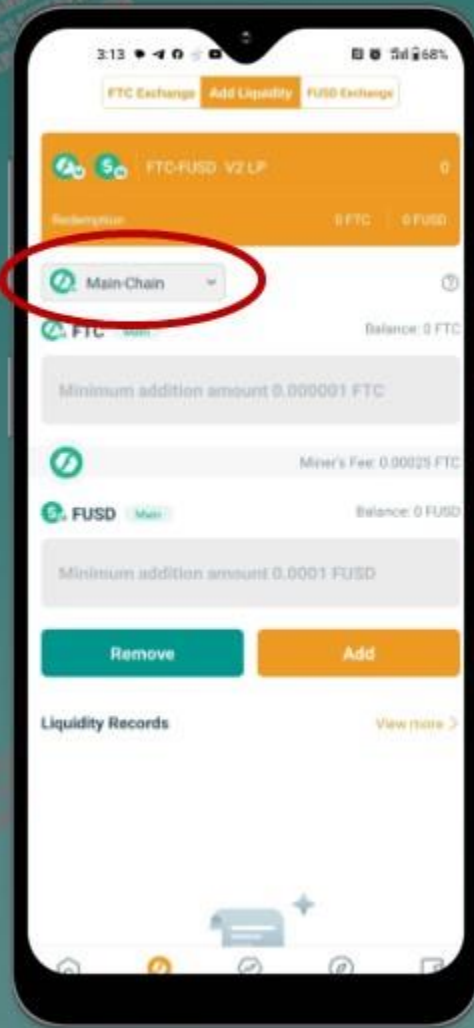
3:13 68%

FTC Exchange
Add Liquidity
FUSD Exchange

FTC-FUSD V2 LP
0
Redemption
0 FTC
0 FUSD

Main-Chain

FTC Main
Balance: 0 FTC

Minimum addition amount 0.000001 FTC

Miner's Fee: 0.00025 FTC

FUSD Main
Balance: 0 FUSD

Minimum addition amount 0.0001 FUSD

Remove
Add

Liquidity Records
View more >